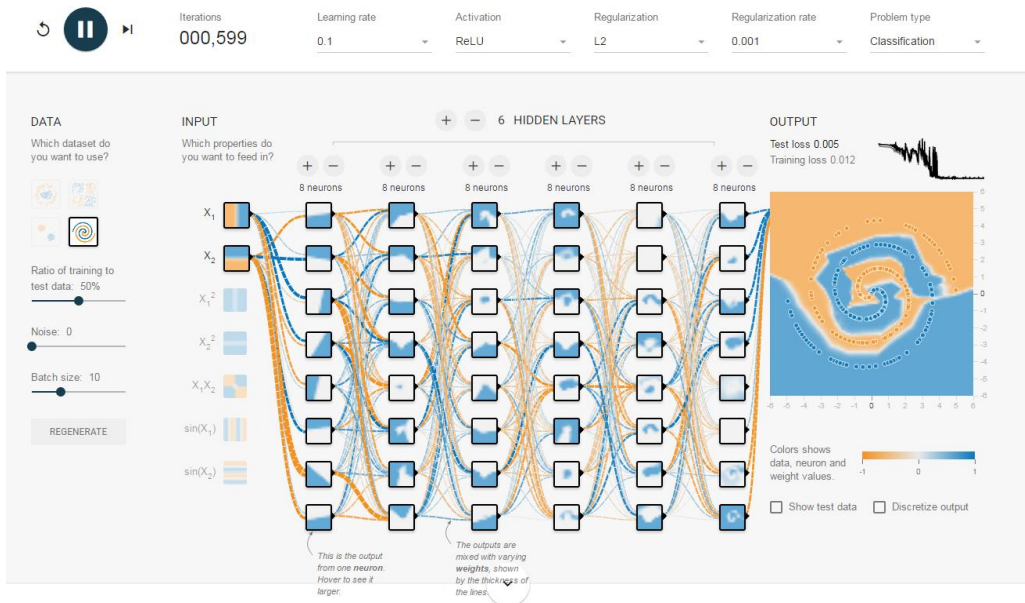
Iterations
000,599

Learning rate
0.1

Activation
ReLU

Regularization
L2

Regularization rate
0.001

Problem type
Classification

DATA
Which dataset do you want to use?

Ratio of training to test data: 50%

Noise: 0

Batch size: 10

REGENERATE

INPUT
Which properties do you want to feed in?

$X_1$
$X_2$
$X_1^2$
$X_2^2$
$X_1X_2$
$\sin(X_1)$
$\sin(X_2)$

+ − 6 HIDDEN LAYERS

+ −
8 neurons

+ −
8 neurons

+ −
8 neurons

+ −
8 neurons

+ −
8 neurons

+ −
8 neurons

This is the output from one **neuron**. Hover to see it larger.

The outputs are mixed with varying **weights**, shown by the thickness of the lines.

OUTPUT
Test loss 0.005
Training loss 0.012

6
5
4
3
2
1
0
-1
-2
-3
-4
-5
-6

-6 -5 -4 -3 -2 -1 0 1 2 3 4 5 6

Colors shows data, neuron and weight values.
-1 0 1

Show test data
Discretize output